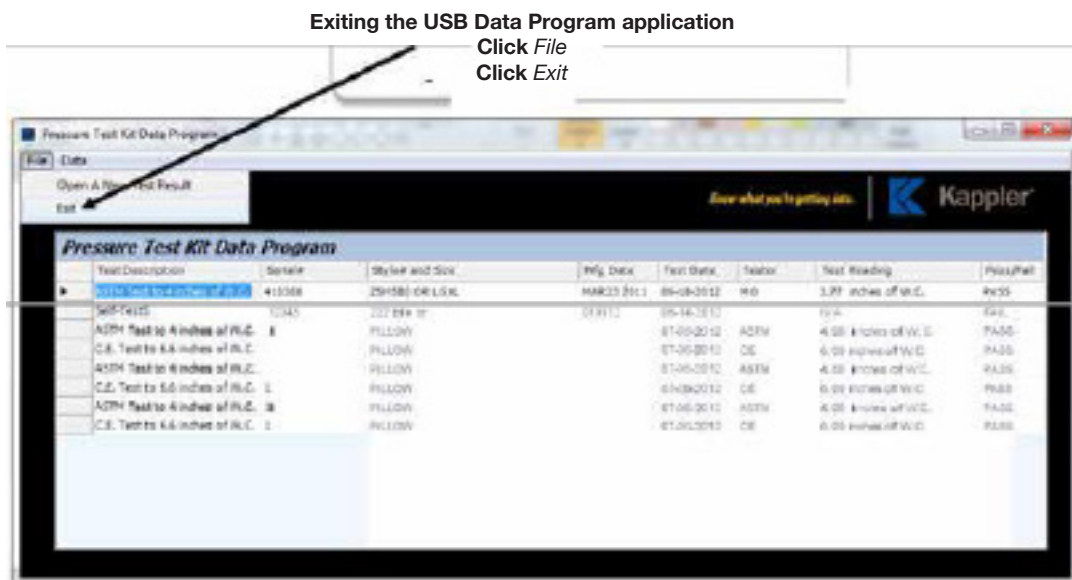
Exiting the USB Data Program application
Click *File*
Click *Exit*

Pressure Test Kit Data Program

File Data

Open A New Test Result
Exit

Know what you're getting into.

Kappler

Pressure Test Kit Data Program

| | Test Description | Serial# | Style# and Size | Mfg. Date | Test Date | Tester | Test Reading | Pass/Fail |
|---|---|---|---|---|---|---|---|---|
| ▶ | ASTM Test to 4 inches of W.C. | 410308 | Z5H580-DR L/LXL | MAR23 2011 | 09-18-2012 | MD | 3.77 inches of W.C. | PASS |
| | Self-Test5 | 12345 | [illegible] | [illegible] | 05-14-2012 | | N/A | FAIL |
| | ASTM Test to 4 inches of W.C. | 1 | PILLOW | | 07-05-2012 | ASTM | 4.00 inches of W.C. | PASS |
| | C.E. Test to 6.6 inches of W.C. | | PILLOW | | 07-05-2012 | CE | 6.00 inches of W.C. | PASS |
| | ASTM Test to 4 inches of W.C. | | PILLOW | | 07-05-2012 | ASTM | 4.00 inches of W.C. | PASS |
| | C.E. Test to 6.6 inches of W.C. | 1 | PILLOW | | 07-06-2012 | CE | 6.00 inches of W.C. | PASS |
| | ASTM Test to 4 inches of W.C. | 3 | PILLOW | | 07-06-2012 | ASTM | 4.00 inches of W.C. | PASS |
| | C.E. Test to 6.6 inches of W.C. | 1 | PILLOW | | 07-06-2012 | CE | 6.00 inches of W.C. | PASS |